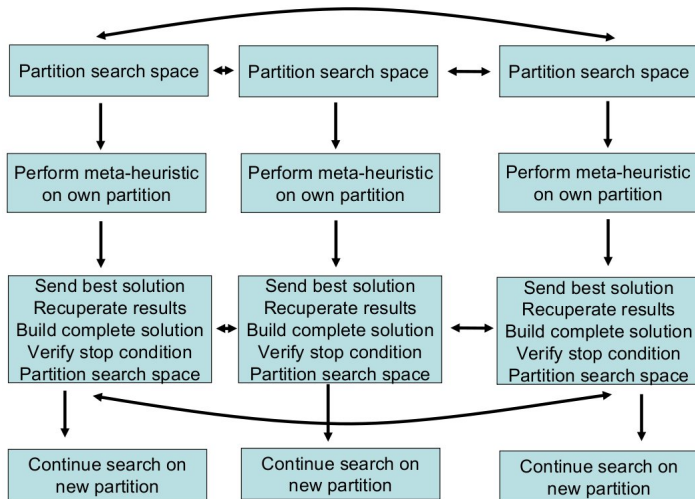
Partition search space

Partition search space

Partition search space

Perform meta-heuristic on own partition

Perform meta-heuristic on own partition

Perform meta-heuristic on own partition

Send best solution
Recuperate results
Build complete solution
Verify stop condition
Partition search space

Send best solution
Recuperate results
Build complete solution
Verify stop condition
Partition search space

Send best solution
Recuperate results
Build complete solution
Verify stop condition
Partition search space

Continue search on new partition

Continue search on new partition

Continue search on new partition